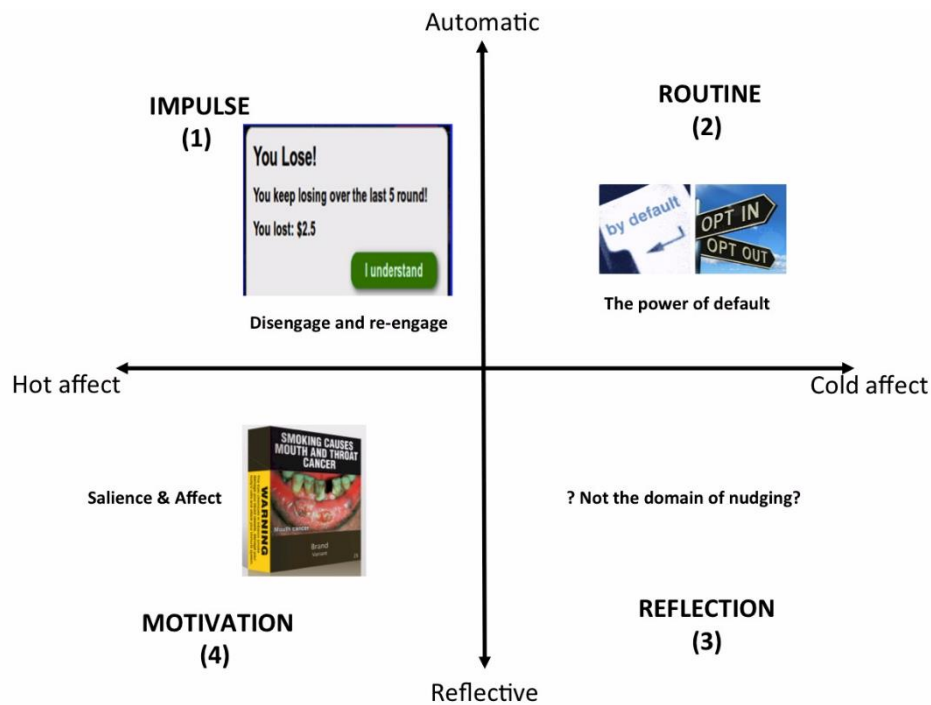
Automatic

IMPULSE
(1)

You Lose!
You keep losing over the last 5 round!
You lost: $2.5
I understand

Disengage and re-engage

ROUTINE
(2)

by default
OPT IN
OPT OUT

The power of default

Hot affect

Cold affect

SMOKING CAUSES MOUTH AND THROAT CANCER
WARNING
Brand

Salience & Affect

? Not the domain of nudging?

MOTIVATION
(4)

REFLECTION
(3)

Reflective